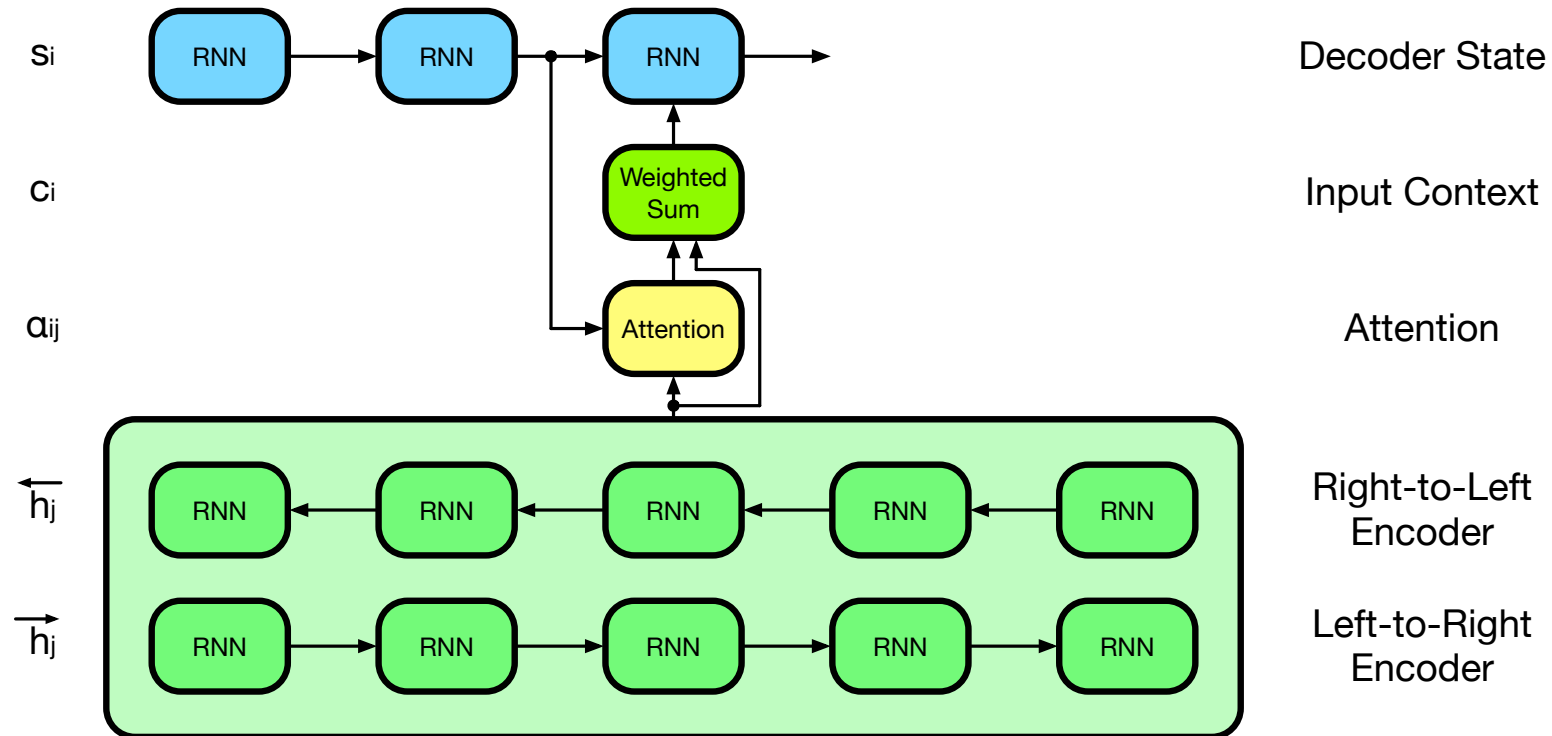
$s_i$

RNN

RNN

RNN

Decoder State

$c_i$

Weighted Sum

Input Context

$\alpha_{ij}$

Attention

Attention

$\overleftarrow{h_j}$

RNN

RNN

RNN

RNN

RNN

Right-to-Left Encoder

$\overrightarrow{h_j}$

RNN

RNN

RNN

RNN

RNN

Left-to-Right Encoder